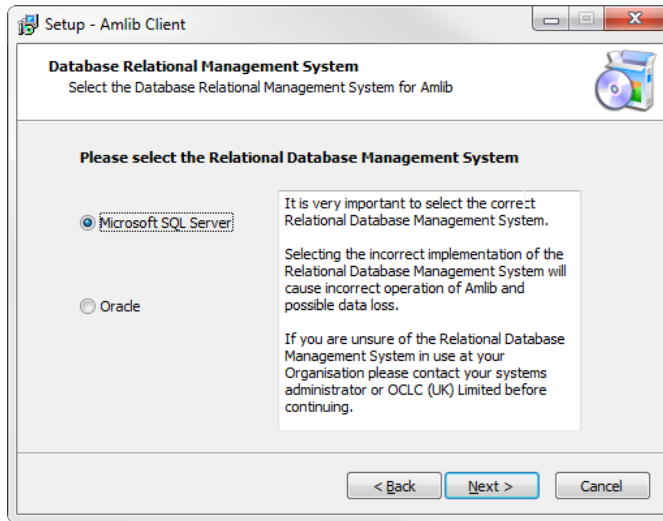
Setup - Amlib Client

Database Relational Management System
Select the Database Relational Management System for Amlib

Please select the Relational Database Management System

Microsoft SQL Server

Oracle

It is very important to select the correct Relational Database Management System.

Selecting the incorrect implementation of the Relational Database Management System will cause incorrect operation of Amlib and possible data loss.

If you are unsure of the Relational Database Management System in use at your Organisation please contact your systems administrator or OCLC (UK) Limited before continuing.

< Back
Next >
Cancel